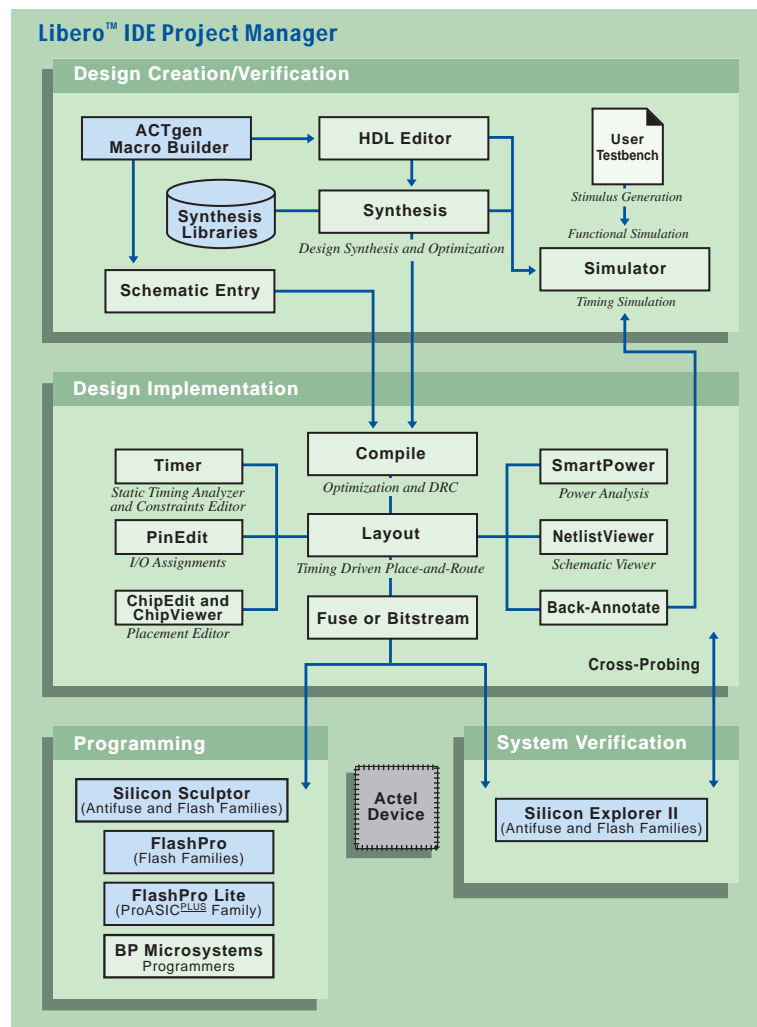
Libero™ IDE Project Manager

Design Creation/Verification

ACTgen Macro Builder

HDL Editor

User Testbench

Stimulus Generation

Synthesis Libraries

Synthesis

Design Synthesis and Optimization

Functional Simulation

Schematic Entry

Simulator

Timing Simulation

Design Implementation

Timer

Static Timing Analyzer and Constraints Editor

Compile

Optimization and DRC

SmartPower

Power Analysis

PinEdit

I/O Assignments

Layout

Timing Driven Place-and-Route

NetlistViewer

Schematic Viewer

ChipEdit and ChipViewer

Placement Editor

Fuse or Bitstream

Back-Annotate

Cross-Probing

Programming

Silicon Sculptor (Antifuse and Flash Families)

FlashPro (Flash Families)

FlashPro Lite (ProASIC$^{\underline{PLUS}}$ Family)

BP Microsystems Programmers

Actel Device

System Verification

Silicon Explorer II (Antifuse and Flash Families)